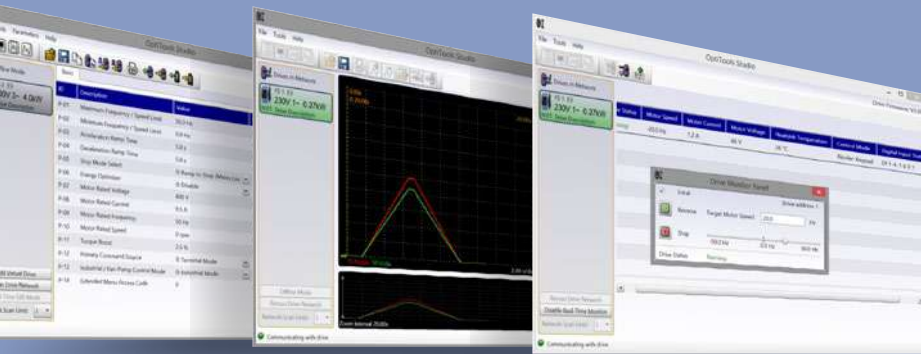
Parameters Help
OptiTools Studio
Drive Mode
230V 1~ 4.0kW
Basic
ID Description Value
P-01 Maximum Frequency / Speed Limit 50.0 Hz
P-02 Minimum Frequency / Speed Limit 0.0 Hz
P-03 Acceleration Ramp Time 5.0 s
P-04 Deceleration Ramp Time 5.0 s
P-05 Stop Mode Select 0: Ramp to Stop (Mains Loss
P-06 Energy Optimiser 0: Disable
P-07 Motor Rated Voltage 400 V
P-08 Motor Rated Current 9.5 A
P-09 Motor Rated Frequency 50 Hz
P-10 Motor Rated Speed 0 rpm
P-11 Torque Boost 3.5 %
P-12 Primary Command Source 0: Terminal Mode
P-13 Industrial / Fan-Pump Control Mode 0: Industrial Mode
P-14 Extended Menu Access Code 0
Virtual Drive
Drive Network
Scan Units

File Tools Help
OptiTools Studio
Drives in Network
230V 1~ 0.37kW
Offline Mode
Rescan Drive Network
Network Scan Limit
Zoom Interval: 2500s
Communicating with drive

File Tools Help
OptiTools Studio
Drives in Network
230V 1~ 0.37kW
Status Motor Speed Motor Current Motor Voltage Heatsink Temperature Control Mode Digital Input Status
-65.0 Hz 1.2 A 46 V 28 °C
Drive Monitor Panel
Local
Drive address: 1
Reverse Target Motor Speed: 20.0 Hz
Stop
-50.0 Hz 0.0 Hz 50.0 Hz
Drive Status Running
Rescan Drive Network
Disable Real-Time Monitor
Network Scan Limit
Communicating with drive